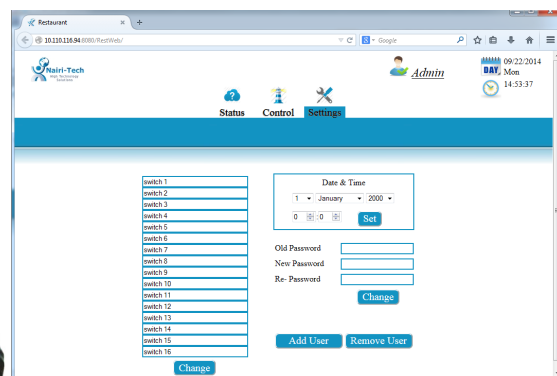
Restaurant
10.110.116.94:8080/RestWeb/
Google
Nairi-Tech
Admin
09/22/2014
DAY Mon
14:53:37
Status Control Settings

switch 1
switch 2
switch 3
switch 4
switch 5
switch 6
switch 7
switch 8
switch 9
switch 10
switch 11
switch 12
switch 13
switch 14
switch 15
switch 16
Change

Date & Time
1 January 2000
0 0
Set

Old Password
New Password
Re- Password
Change

Add User Remove User